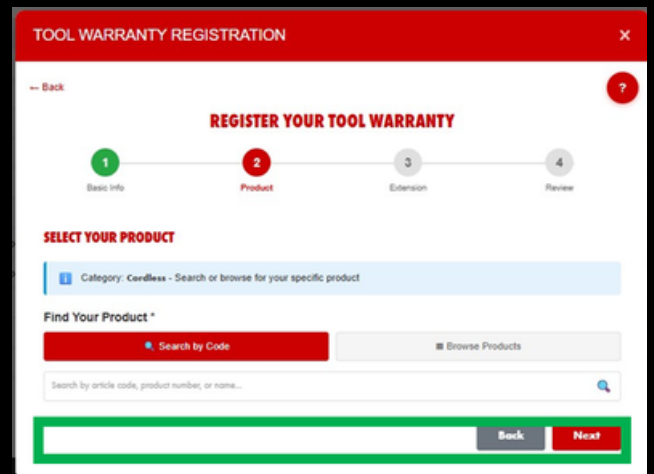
TOOL WARRANTY REGISTRATION ×

← Back

?

REGISTER YOUR TOOL WARRANTY

1 Basic Info
2 Product
3 Extension
4 Review

SELECT YOUR PRODUCT

Category: Cordless - Search or browse for your specific product

Find Your Product *

Search by Code

Browse Products

Search by article code, product number, or name...

Back

Next